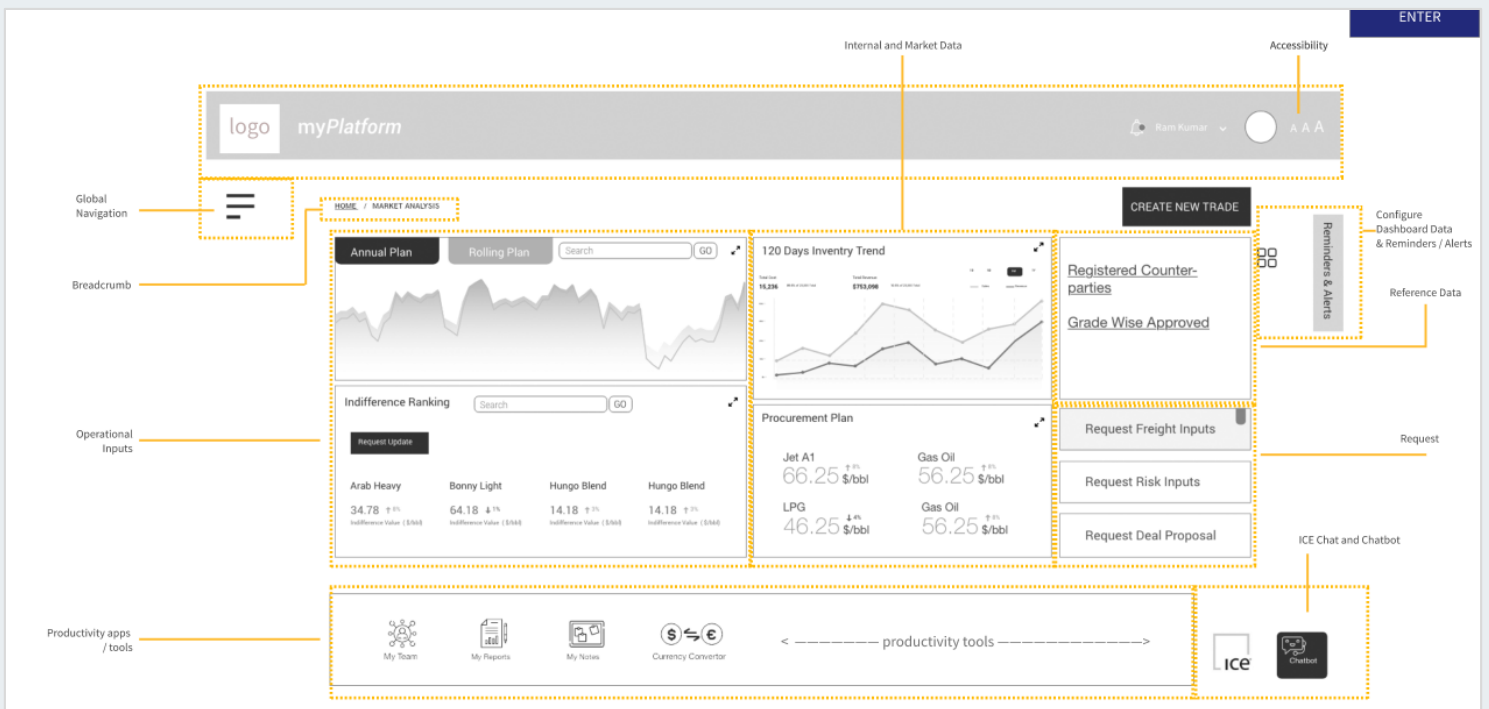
ENTER

Internal and Market Data

Accessibility

logo myPlatform

Ram Kumar

A A A

Global Navigation

HOME / MARKET ANALYSIS

CREATE NEW TRADE

Configure Dashboard Data & Reminders / Alerts

Breadcrumb

Annual Plan

Rolling Plan

Search GO

120 Days Inventry Trend

Total Cost 15,236

Total Revenue $753,098

Registered Counter-parties

Grade Wise Approved

Reminders & Alerts

Reference Data

Indifference Ranking

Search GO

Request Update

Operational Inputs

Arab Heavy 34.78 Indifference Value ($/bbl)

Bonny Light 64.18 Indifference Value ($/bbl)

Hungo Blend 14.18 Indifference Value ($/bbl)

Hungo Blend 14.18 Indifference Value ($/bbl)

Procurement Plan

Jet A1 66.25 $/bbl

Gas Oil 56.25 $/bbl

LPG 46.25 $/bbl

Gas Oil 56.25 $/bbl

Request Freight Inputs

Request Risk Inputs

Request Deal Proposal

Request

ICE Chat and Chatbot

Productivity apps / tools

My Team

My Reports

My Notes

Currency Convertor

< ———————— productivity tools ———————————>

ICE

Chatbot